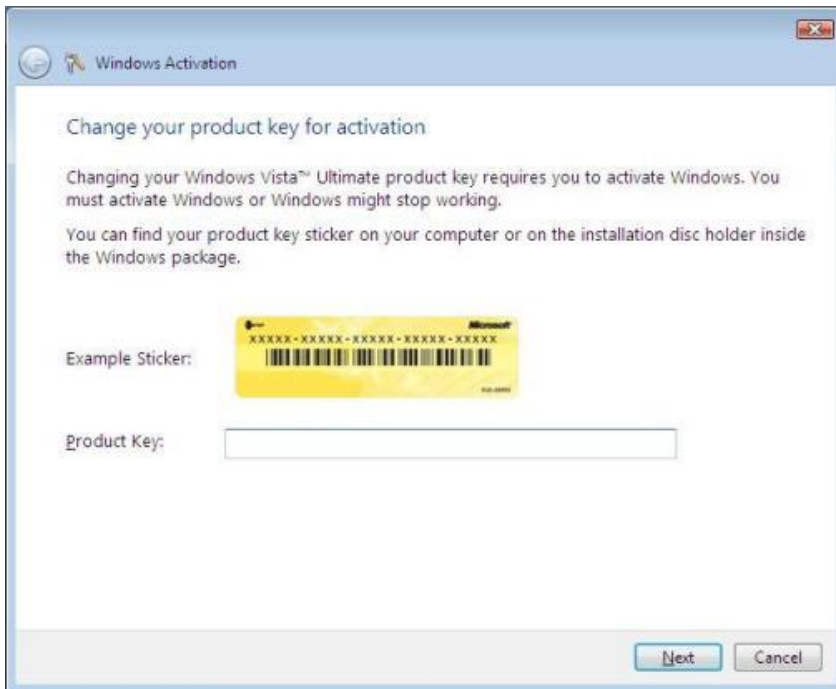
Windows Activation

Change your product key for activation

Changing your Windows Vista™ Ultimate product key requires you to activate Windows. You must activate Windows or Windows might stop working.

You can find your product key sticker on your computer or on the installation disc holder inside the Windows package.

Example Sticker:

Microsoft
XXXXX-XXXXX-XXXXX-XXXXX-XXXXX

Product Key:

Next Cancel